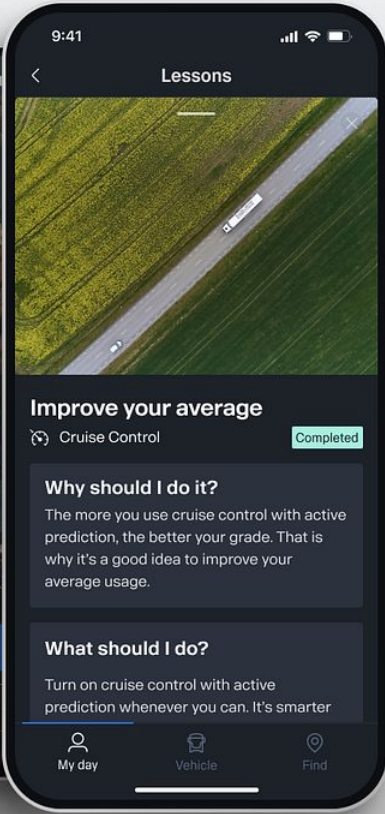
9:41

Lessons

Improve your average

Cruise Control

Completed

Why should I do it?

The more you use cruise control with active prediction, the better your grade. That is why it's a good idea to improve your average usage.

What should I do?

Turn on cruise control with active prediction whenever you can. It's smarter

My day

Vehicle

Find